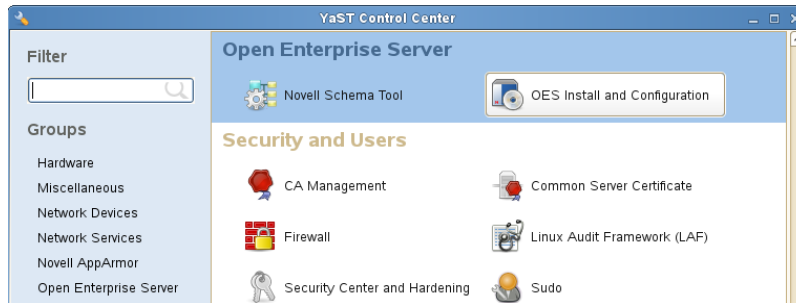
YaST Control Center

Filter

Groups

Hardware

Miscellaneous

Network Devices

Network Services

Novell AppArmor

Open Enterprise Server

Open Enterprise Server

Novell Schema Tool

OES Install and Configuration

Security and Users

CA Management

Common Server Certificate

Firewall

Linux Audit Framework (LAF)

Security Center and Hardening

Sudo